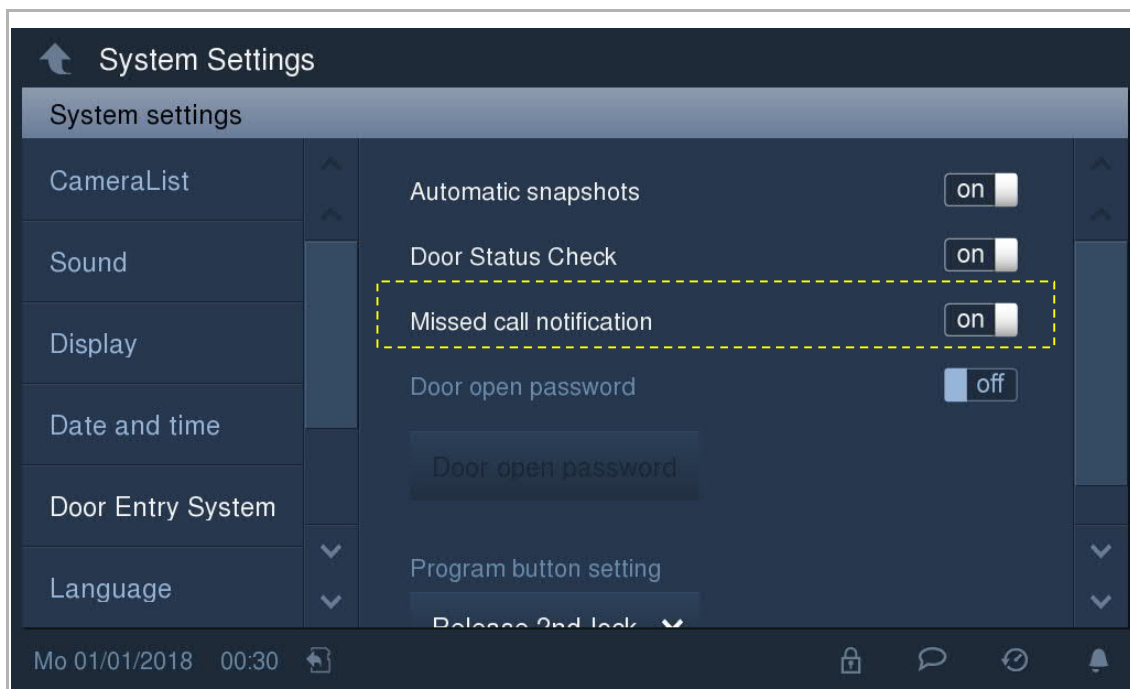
System Settings

System settings

CameraList

Sound

Display

Date and time

Door Entry System

Language

Automatic snapshots on

Door Status Check on

Missed call notification on

Door open password off

Door open password

Program button setting

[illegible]

Mo 01/01/2018 00:30